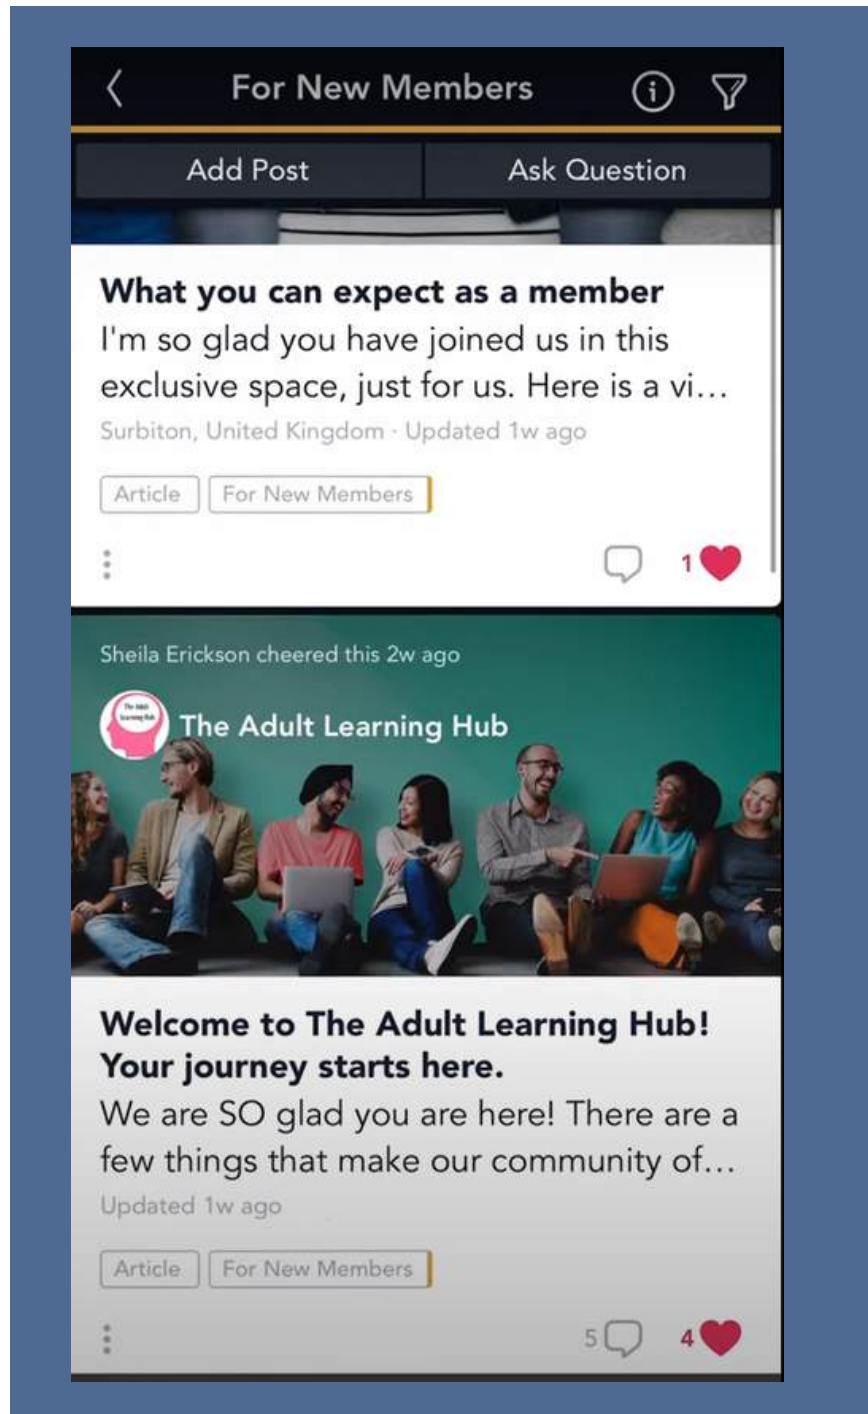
For New Members

Add Post

Ask Question

What you can expect as a member

I'm so glad you have joined us in this exclusive space, just for us. Here is a vi…

Surbiton, United Kingdom · Updated 1w ago

Article

For New Members

1

Sheila Erickson cheered this 2w ago

The Adult Learning Hub

The Adult Learning Hub

Welcome to The Adult Learning Hub! Your journey starts here.

We are SO glad you are here! There are a few things that make our community of…

Updated 1w ago

Article

For New Members

5

4